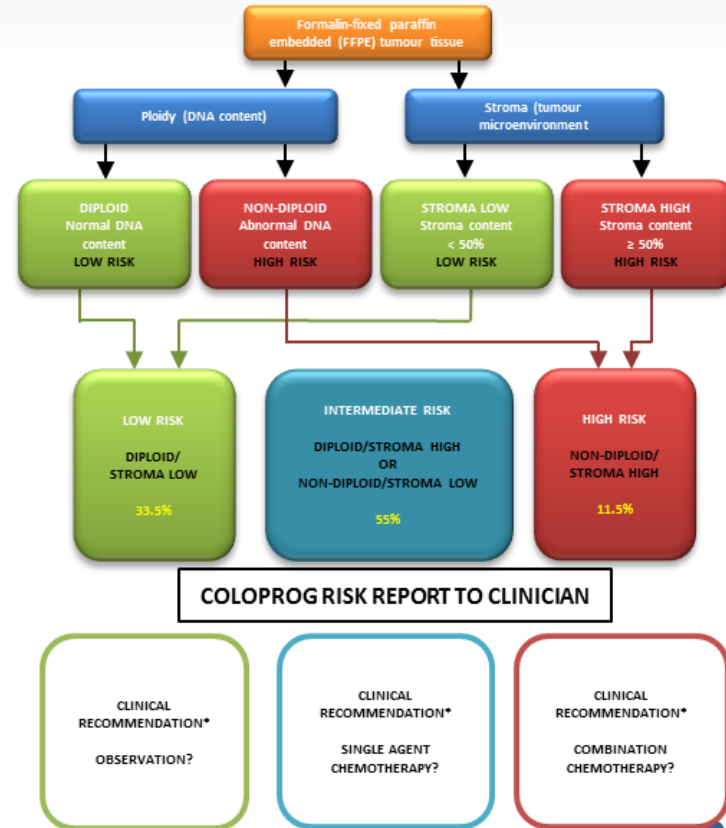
Formalin-fixed paraffin embedded (FFPE) tumour tissue

Ploidy (DNA content)

Stroma (tumour microenvironment

DIPLOID
Normal DNA content
LOW RISK

NON-DIPLOID
Abnormal DNA content
HIGH RISK

STROMA LOW
Stroma content
< 50%
LOW RISK

STROMA HIGH
Stroma content
≥ 50%
HIGH RISK

LOW RISK

DIPLOID/
STROMA LOW

33.5%

INTERMEDIATE RISK

DIPLOID/STROMA HIGH
OR
NON-DIPLOID/STROMA LOW

55%

HIGH RISK

NON-DIPLOID/
STROMA HIGH

11.5%

COLOPROG RISK REPORT TO CLINICIAN

CLINICAL RECOMMENDATION*

OBSERVATION?

CLINICAL RECOMMENDATION*

SINGLE AGENT CHEMOTHERAPY?

CLINICAL RECOMMENDATION*

COMBINATION CHEMOTHERAPY?